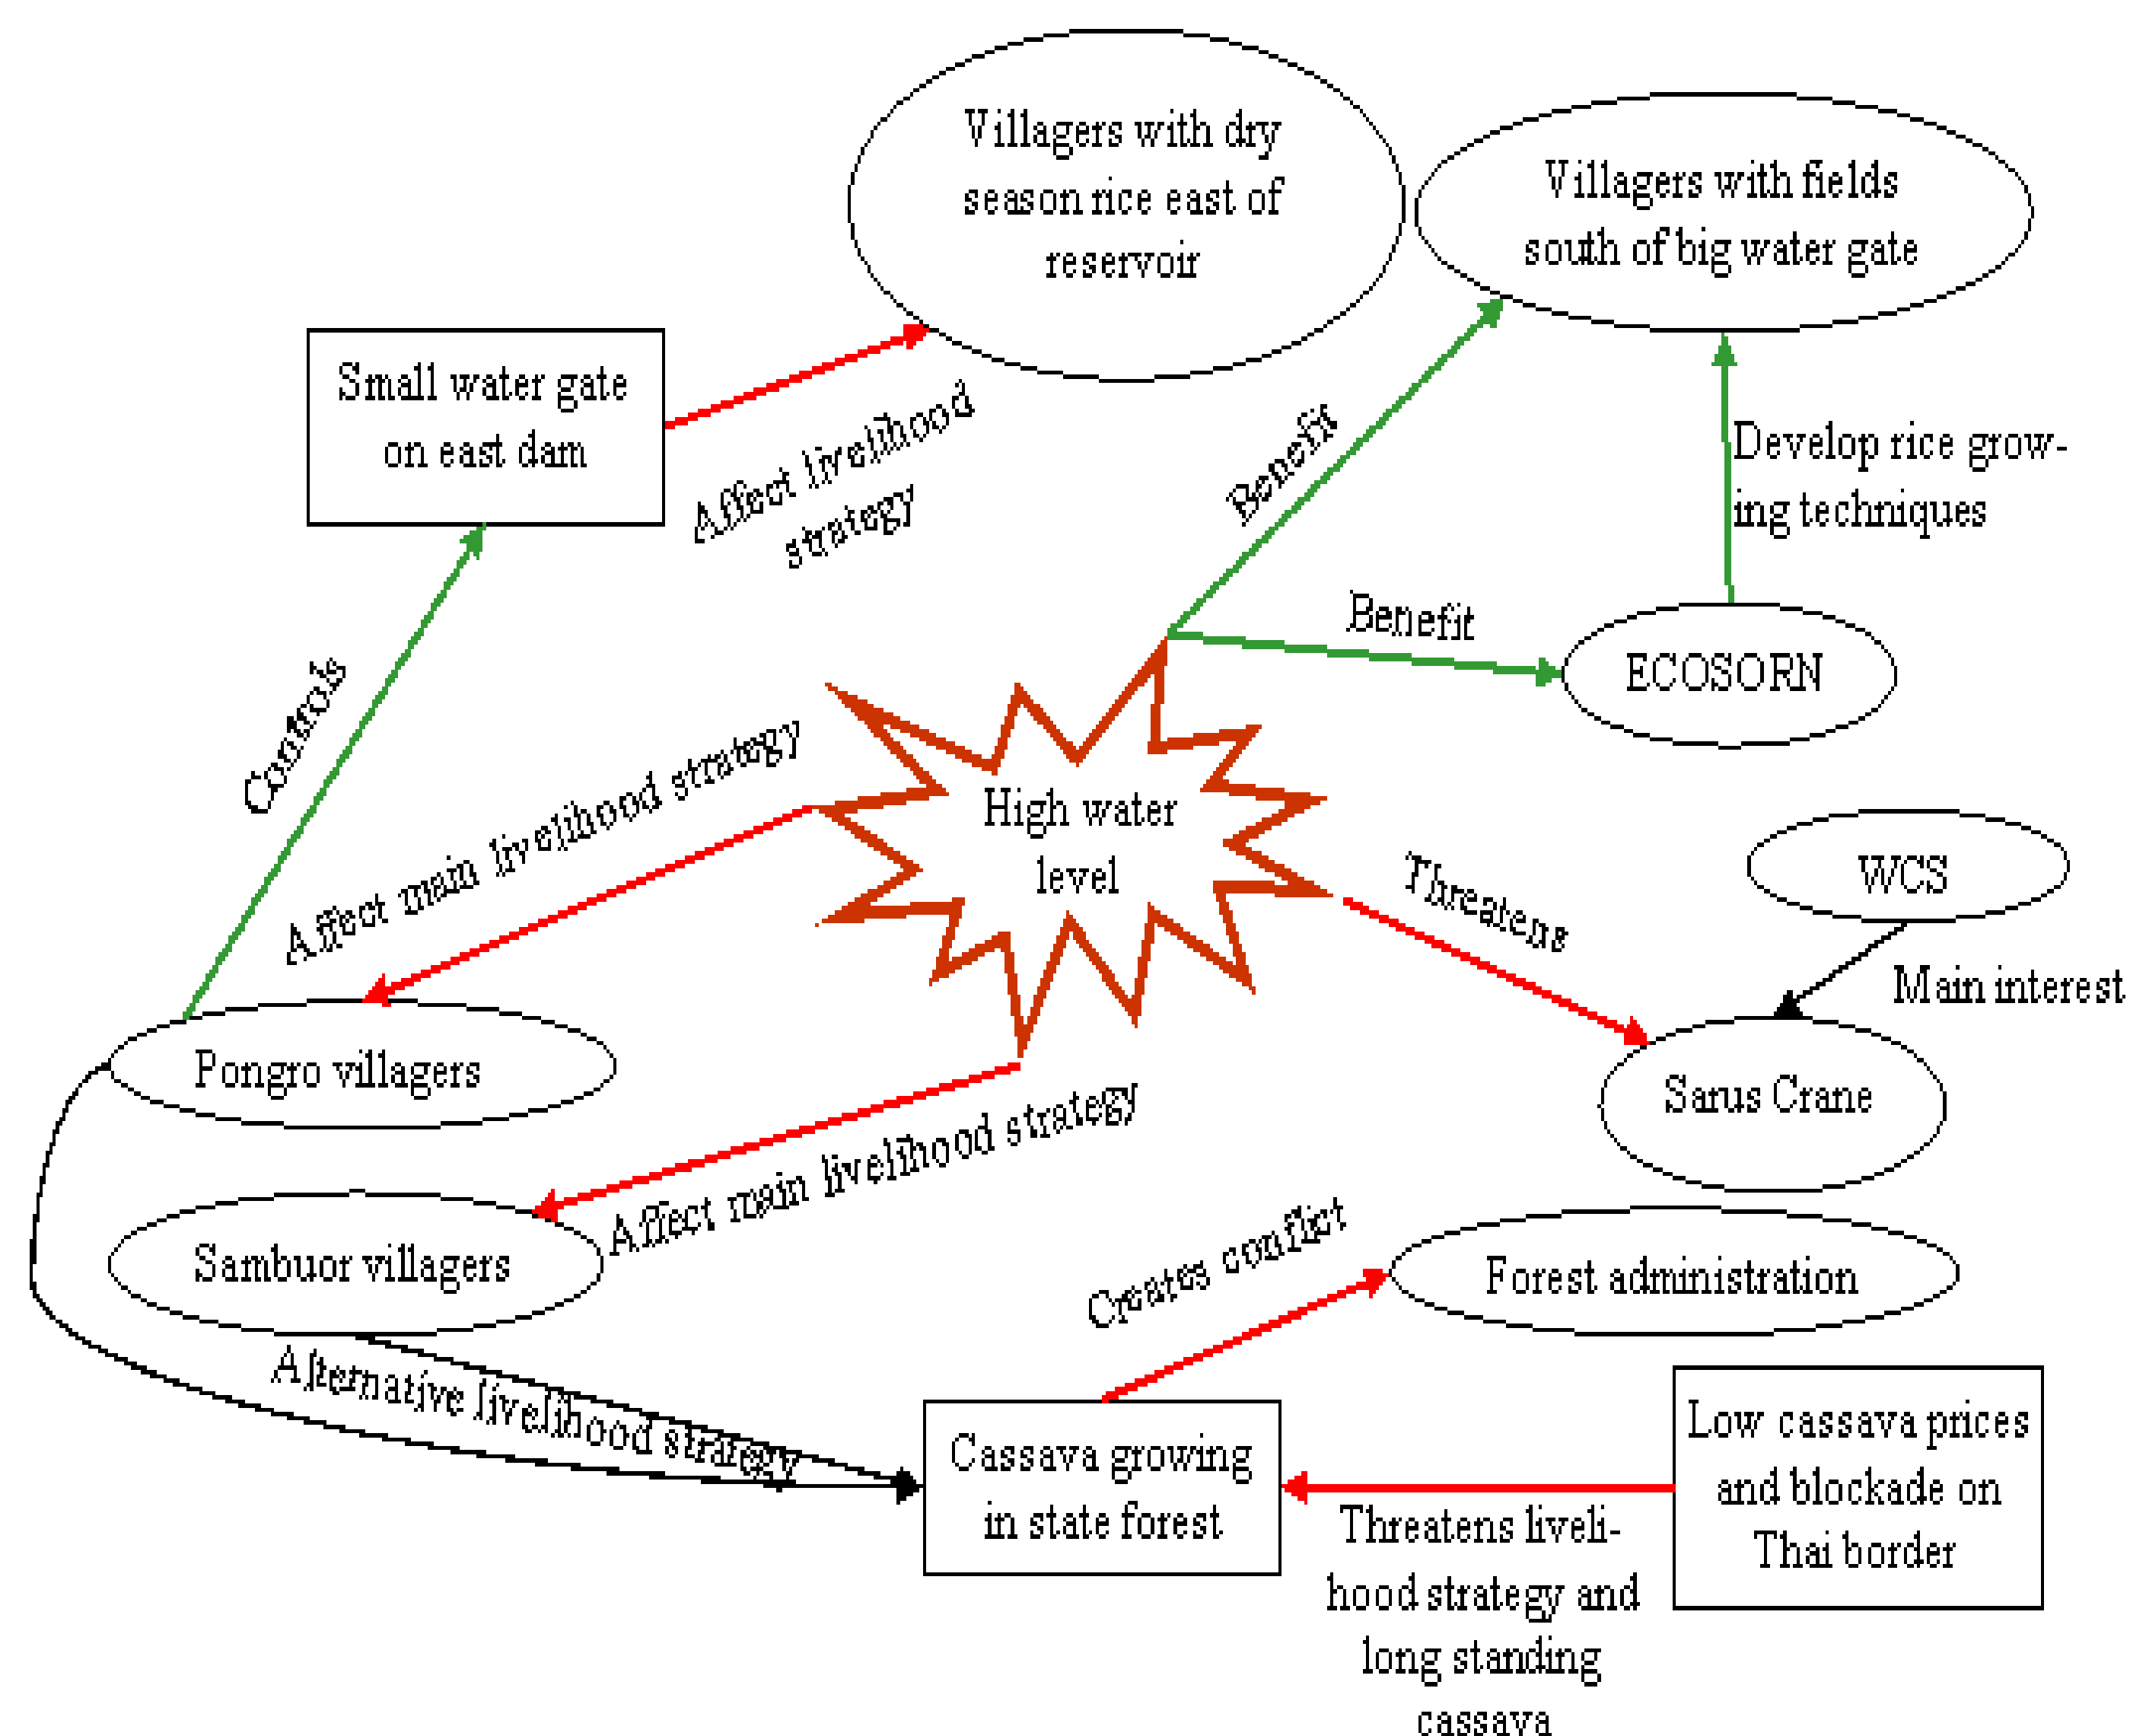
Villagers with dry season rice east of reservoir

Villagers with fields south of big water gate

Small water gate on east dam

Affect livelihood strategy

Benefit

Develop rice growing techniques

Controls

Benefit

ECOSORN

Affect main livelihood strategy

High water level

Threatens

WCS

Main interest

Pongro villagers

Sarus Crane

Affect main livelihood strategy

Sambuor villagers

Creates conflict

Forest administration

Alternative livelihood strategy

Cassava growing in state forest

Low cassava prices and blockade on Thai border

Threatens livelihood strategy and long standing cassava